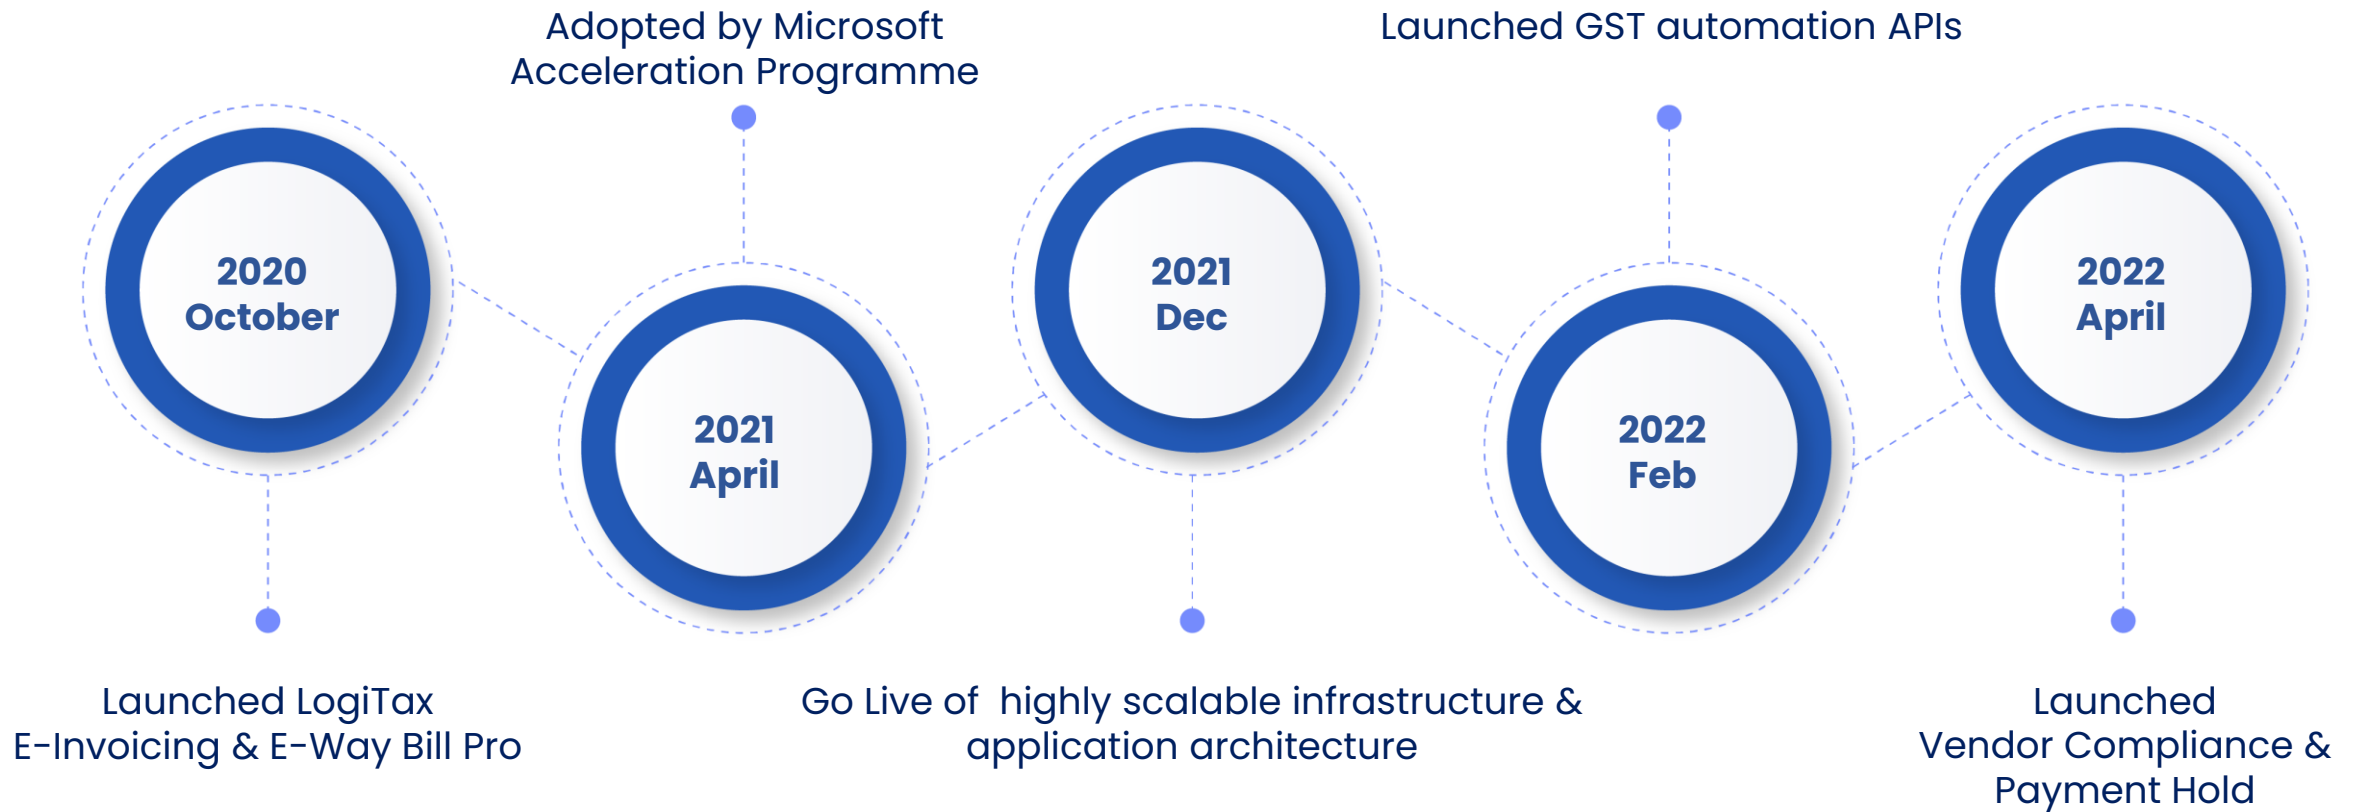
Adopted by Microsoft Acceleration Programme

Launched GST automation APIs

2020
October

2021
April

2021
Dec

2022
Feb

2022
April

Launched LogiTax E-Invoicing & E-Way Bill Pro

Go Live of highly scalable infrastructure & application architecture

Launched Vendor Compliance & Payment Hold